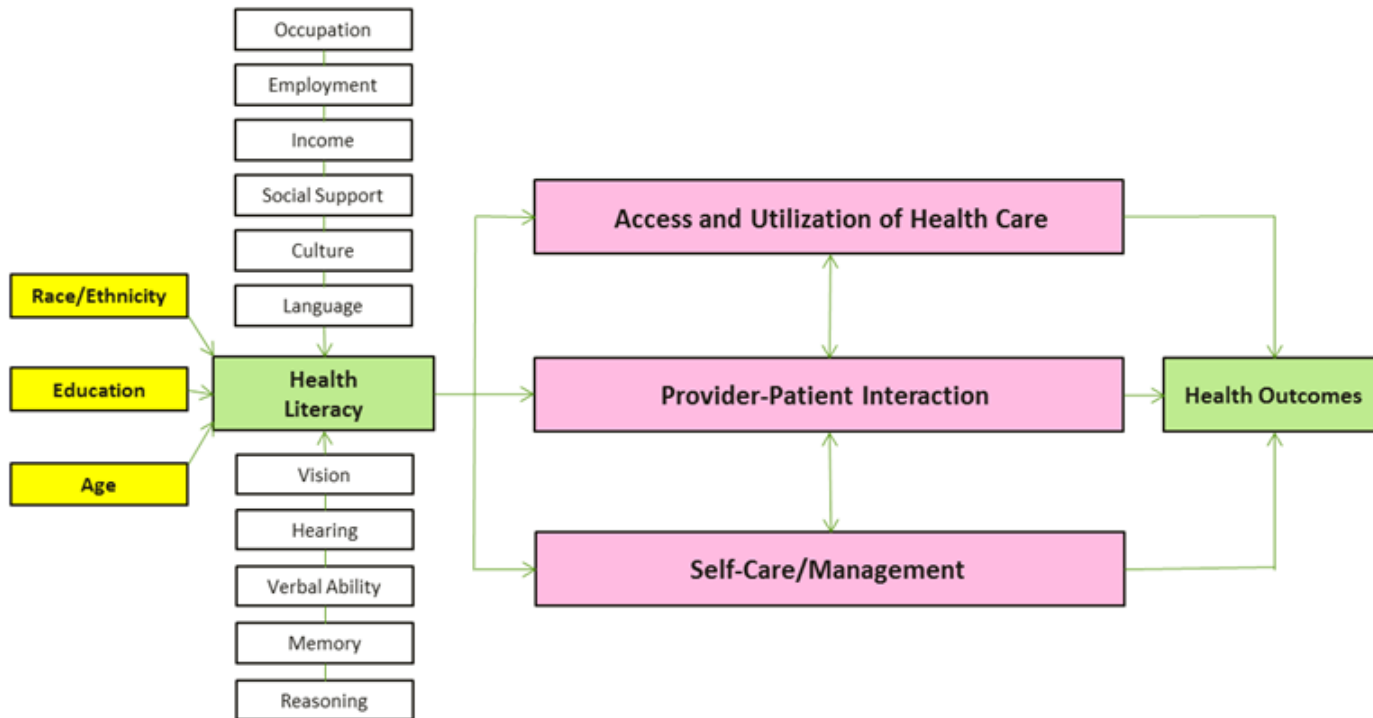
Occupation

Employment

Income

Social Support

Culture

Language

Race/Ethnicity

Education

Age

Health Literacy

Vision

Hearing

Verbal Ability

Memory

Reasoning

Access and Utilization of Health Care

Provider-Patient Interaction

Self-Care/Management

Health Outcomes